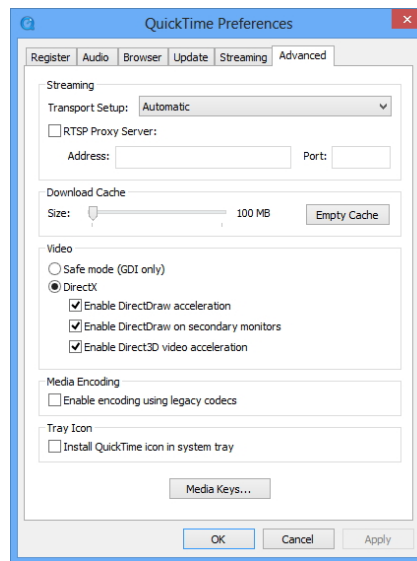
QuickTime Preferences

Register | Audio | Browser | Update | Streaming | Advanced

Streaming
Transport Setup: Automatic
RTSP Proxy Server:
Address:
Port:

Download Cache
Size:
100 MB
Empty Cache

Video
Safe mode (GDI only)
DirectX
Enable DirectDraw acceleration
Enable DirectDraw on secondary monitors
Enable Direct3D video acceleration

Media Encoding
Enable encoding using legacy codecs

Tray Icon
Install QuickTime icon in system tray

Media Keys...

OK
Cancel
Apply